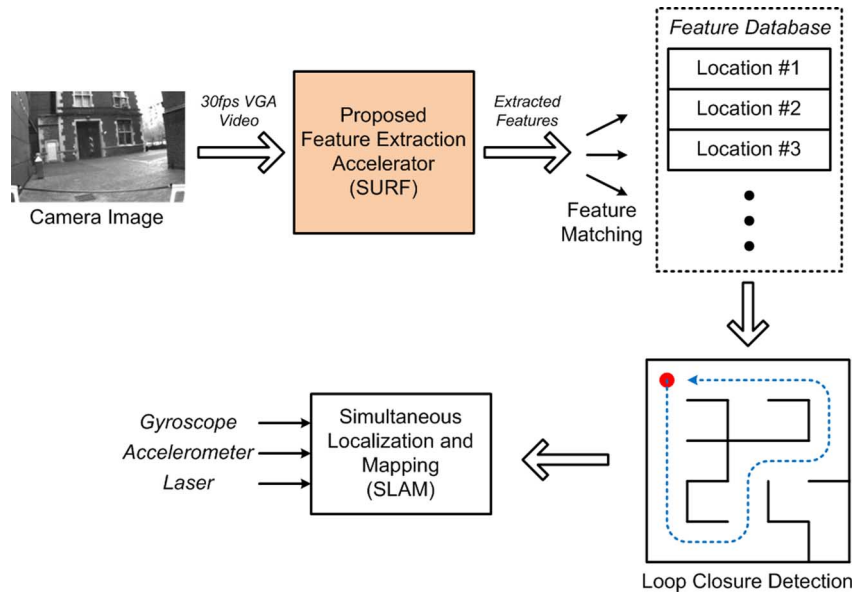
Camera Image

30fps VGA Video

Proposed Feature Extraction Accelerator (SURF)

Extracted Features

Feature Matching

Feature Database

Location #1

Location #2

Location #3

Loop Closure Detection

Simultaneous Localization and Mapping (SLAM)

Gyroscope

Accelerometer

Laser